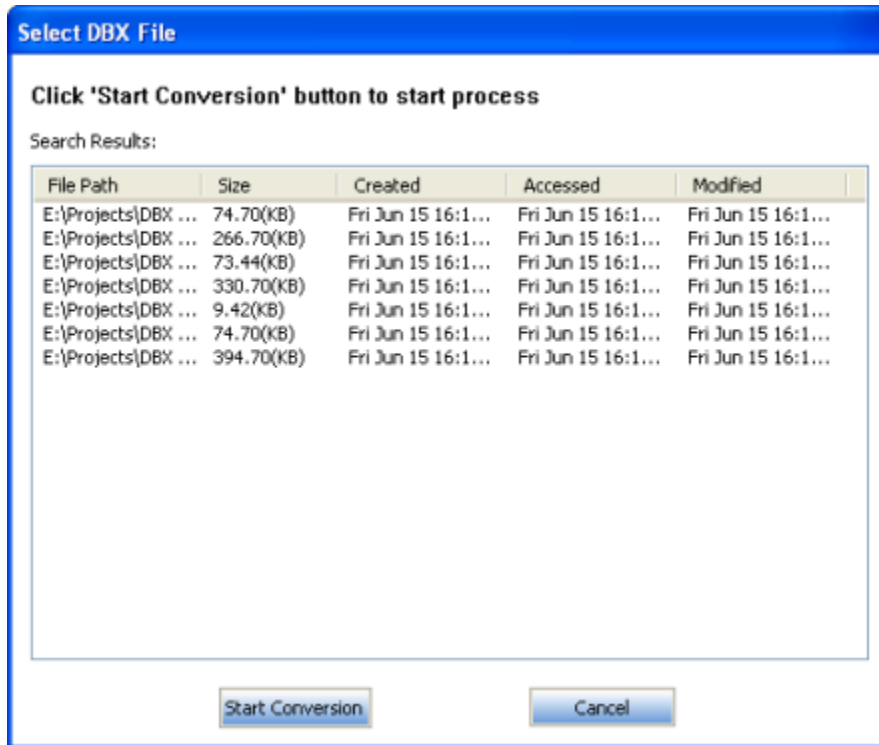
Select DBX File

Click 'Start Conversion' button to start process

Search Results:

| File Path | Size | Created | Accessed | Modified |
|---|---|---|---|---|
| E:\Projects\DBX ... | 74.70(KB) | Fri Jun 15 16:1... | Fri Jun 15 16:1... | Fri Jun 15 16:1... |
| E:\Projects\DBX ... | 266.70(KB) | Fri Jun 15 16:1... | Fri Jun 15 16:1... | Fri Jun 15 16:1... |
| E:\Projects\DBX ... | 73.44(KB) | Fri Jun 15 16:1... | Fri Jun 15 16:1... | Fri Jun 15 16:1... |
| E:\Projects\DBX ... | 330.70(KB) | Fri Jun 15 16:1... | Fri Jun 15 16:1... | Fri Jun 15 16:1... |
| E:\Projects\DBX ... | 9.42(KB) | Fri Jun 15 16:1... | Fri Jun 15 16:1... | Fri Jun 15 16:1... |
| E:\Projects\DBX ... | 74.70(KB) | Fri Jun 15 16:1... | Fri Jun 15 16:1... | Fri Jun 15 16:1... |
| E:\Projects\DBX ... | 394.70(KB) | Fri Jun 15 16:1... | Fri Jun 15 16:1... | Fri Jun 15 16:1... |

Start Conversion

Cancel